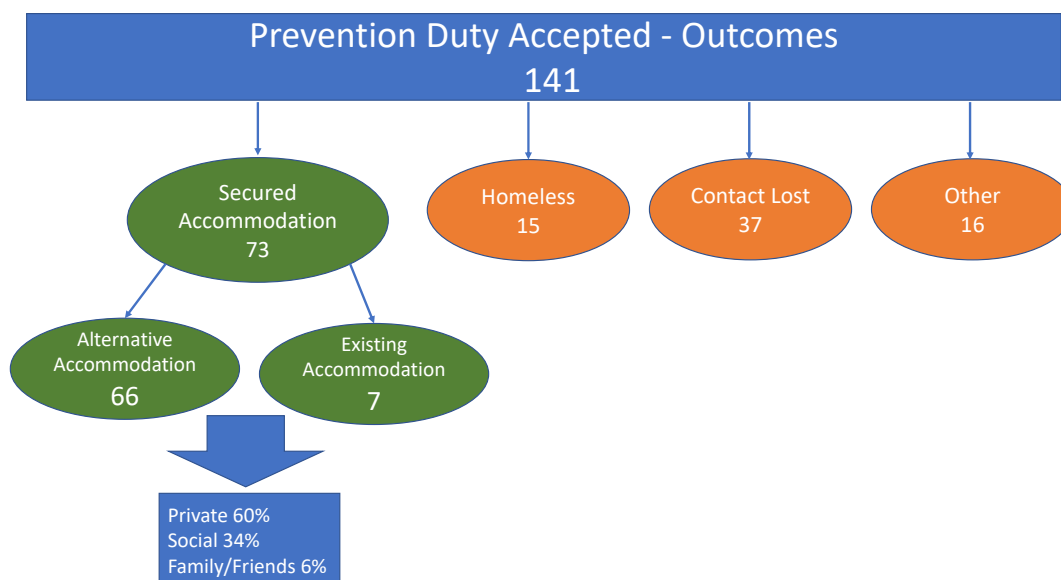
Prevention Duty Accepted - Outcomes
141

Secured Accommodation
73

Homeless
15

Contact Lost
37

Other
16

Alternative Accommodation
66

Existing Accommodation
7

Private 60%
Social 34%
Family/Friends 6%